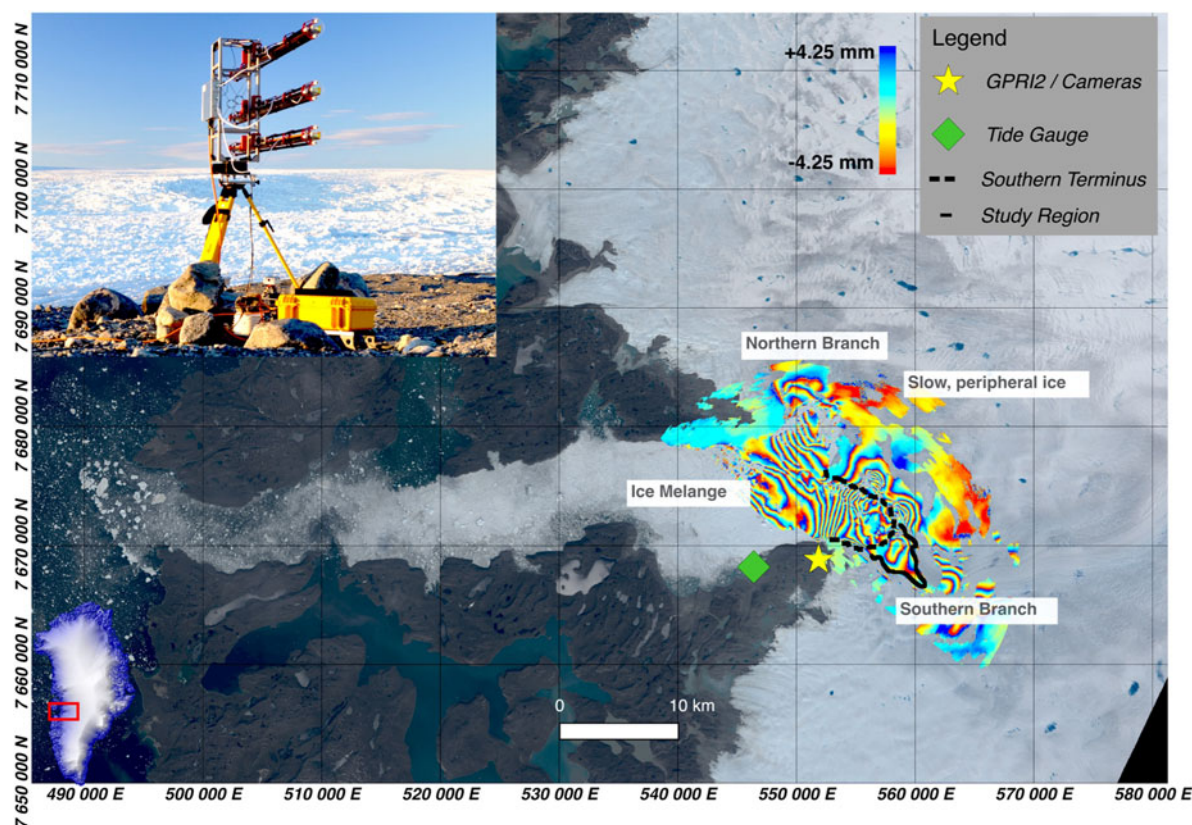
7 710 000 N
7 700 000 N
7 690 000 N
7 680 000 N
7 670 000 N
7 660 000 N
7 650 000 N

+4.25 mm
-4.25 mm

Legend
GPRI2 / Cameras
Tide Gauge
Southern Terminus
Study Region

Northern Branch
Slow, peripheral ice
Ice Melange
Southern Branch

0
10 km

490 000 E
500 000 E
510 000 E
520 000 E
530 000 E
540 000 E
550 000 E
560 000 E
570 000 E
580 000 E